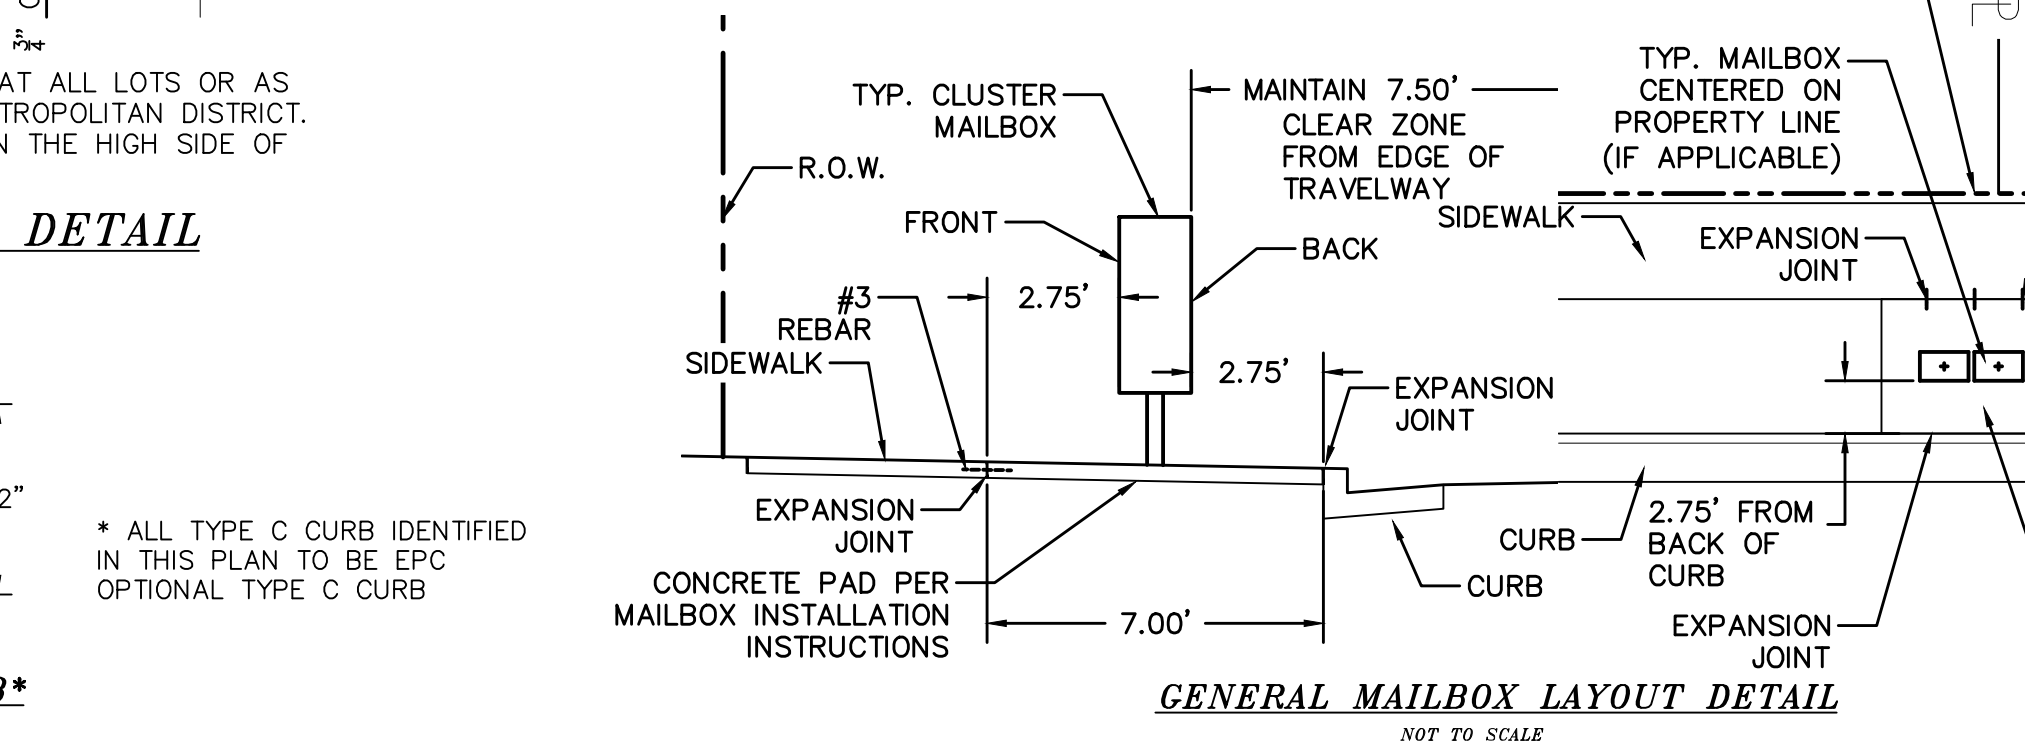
$\frac{3}{4}$"

AT ALL LOTS OR AS
TROPOLITAN DISTRICT.
N THE HIGH SIDE OF

DETAIL

2"

* ALL TYPE C CURB IDENTIFIED IN THIS PLAN TO BE EPC OPTIONAL TYPE C CURB

3*

TYP. CLUSTER MAILBOX

R.O.W.

FRONT

BACK

#3 REBAR

SIDEWALK

2.75'

2.75'

MAINTAIN 7.50' CLEAR ZONE FROM EDGE OF TRAVELWAY

EXPANSION JOINT

EXPANSION JOINT

CONCRETE PAD PER MAILBOX INSTALLATION INSTRUCTIONS

7.00'

CURB

TYP. MAILBOX CENTERED ON PROPERTY LINE (IF APPLICABLE)

SIDEWALK

EXPANSION JOINT

CURB

2.75' FROM BACK OF CURB

EXPANSION JOINT

GENERAL MAILBOX LAYOUT DETAIL
NOT TO SCALE